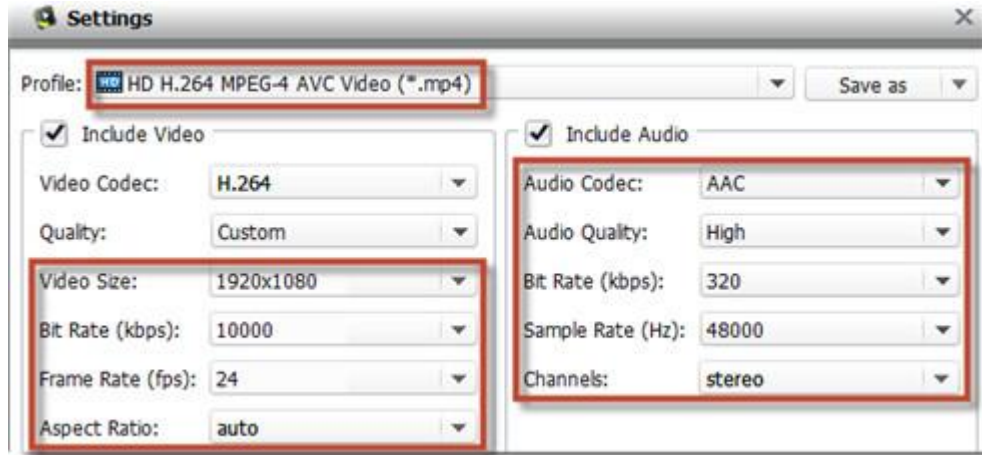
Settings

Profile: HD HD H.264 MPEG-4 AVC Video (*.mp4)

Save as

Include Video

Video Codec: H.264

Quality: Custom

Video Size: 1920x1080

Bit Rate (kbps): 10000

Frame Rate (fps): 24

Aspect Ratio: auto

Include Audio

Audio Codec: AAC

Audio Quality: High

Bit Rate (kbps): 320

Sample Rate (Hz): 48000

Channels: stereo